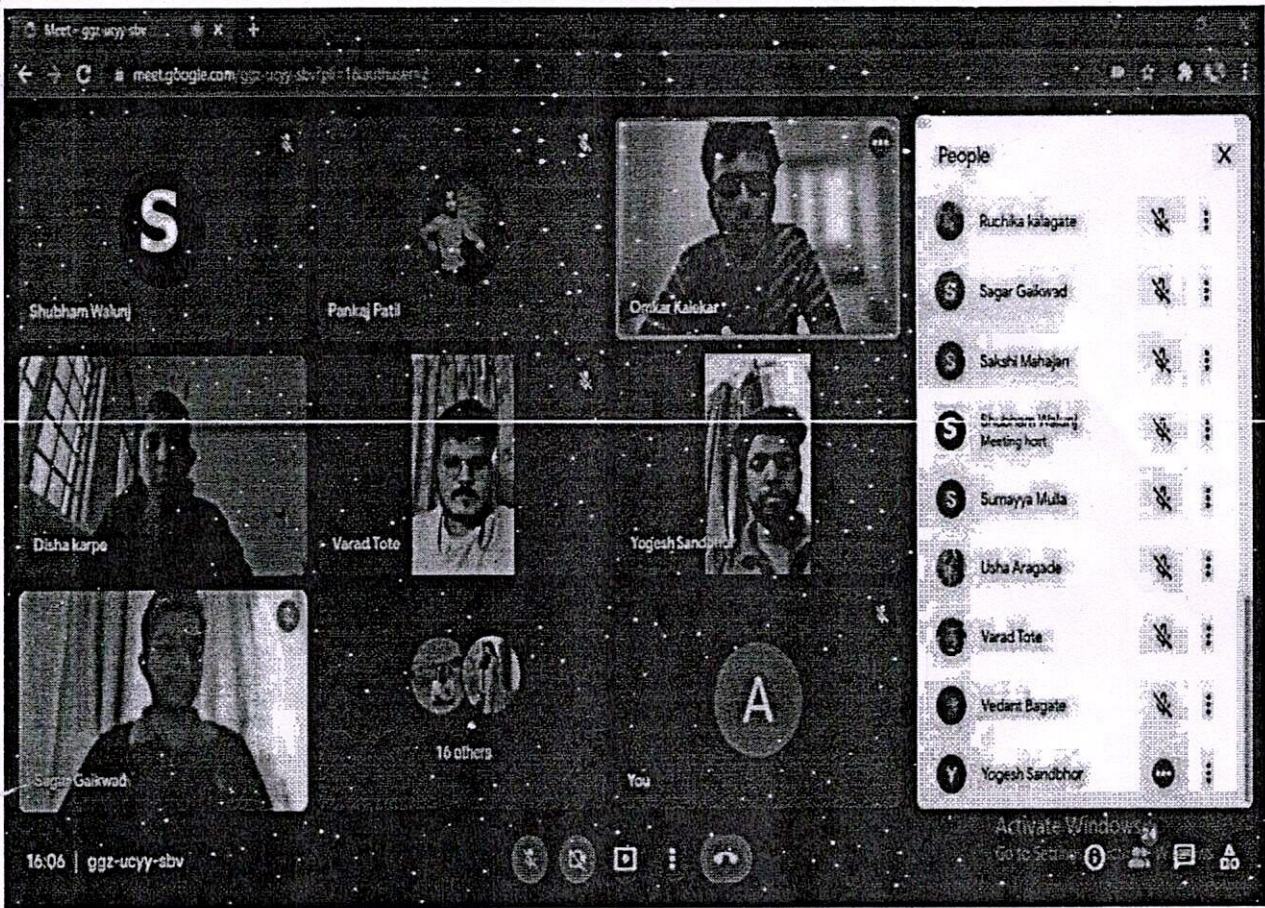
Meet - ggz-ucyy-sbv

meet.google.com/ggz-ucyy-sbv?pli=1&authuser=2

S

Shubham Walunj

Pankaj Patil

Omkar Kalekar

Disha karpe

Varad Tote

Yogesh Sandbhor

Sagar Gaikwad

16 others

A

You

People

Ruchika kalagate

Sagar Gaikwad

Sakshi Mahajan

Shubham Walunj
Meeting host

Sumayya Mulla

Usha Aragade

Varad Tote

Vedant Bagate

Yogesh Sandbhor

Activate Windows
Go to Settings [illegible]

16:06 | ggz-ucyy-sbv